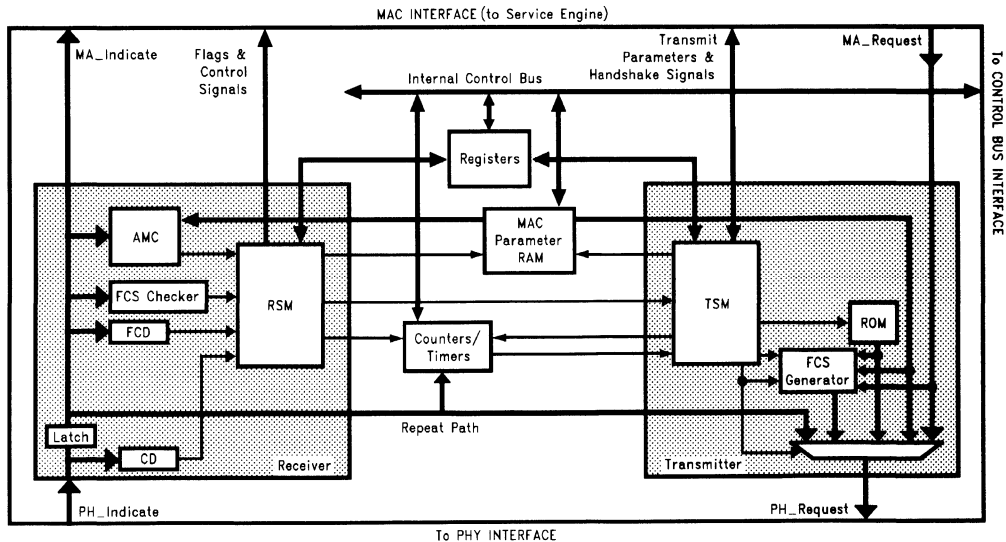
MAC INTERFACE (to Service Engine)

MA_Indicate

Flags & Control Signals

Transmit Parameters & Handshake Signals

MA_Request

Internal Control Bus

To CONTROL BUS INTERFACE

Registers

AMC

MAC Parameter RAM

FCS Checker

RSM

TSM

FCD

Counters/ Timers

ROM

FCS Generator

Latch

Repeat Path

CD

Receiver

Transmitter

PH_Indicate

PH_Request

To PHY INTERFACE